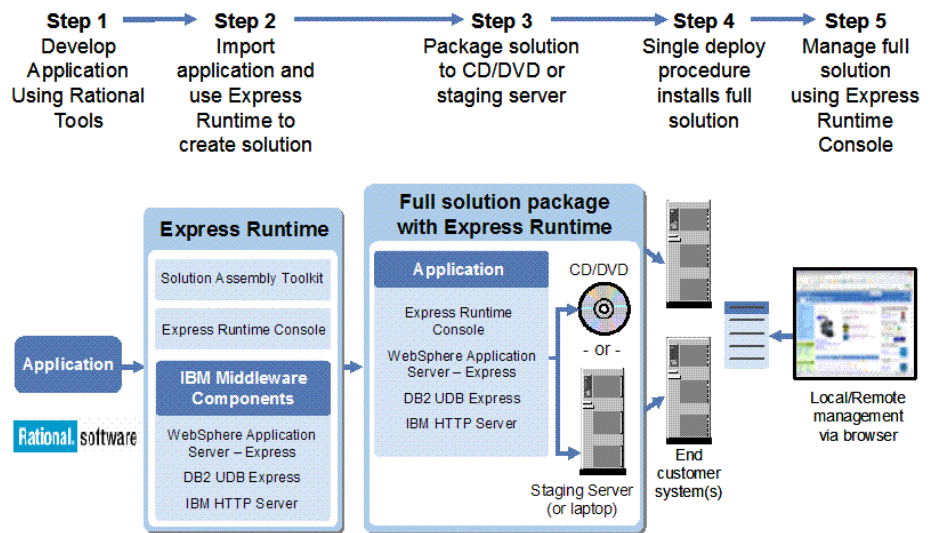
Step 1
Develop Application Using Rational Tools

Step 2
Import application and use Express Runtime to create solution

Step 3
Package solution to CD/DVD or staging server

Step 4
Single deploy procedure installs full solution

Step 5
Manage full solution using Express Runtime Console

Application

Rational. software

Express Runtime

Solution Assembly Toolkit

Express Runtime Console

IBM Middleware Components

WebSphere Application Server – Express

DB2 UDB Express

IBM HTTP Server

Full solution package with Express Runtime

Application

Express Runtime Console

WebSphere Application Server – Express

DB2 UDB Express

IBM HTTP Server

CD/DVD

- or -

Staging Server (or laptop)

End customer system(s)

Local/Remote management via browser